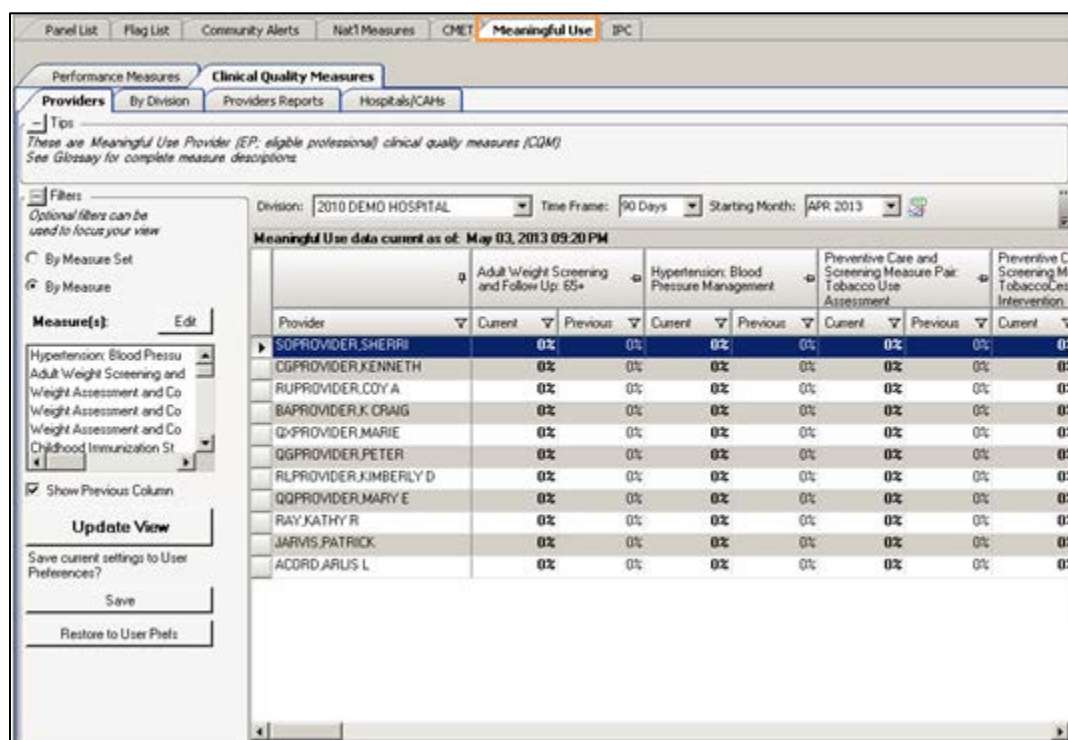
Panel List | Flag List | Community Alerts | Nat'l Measures | CMET | Meaningful Use | IPC

Performance Measures | Clinical Quality Measures

Providers | By Division | Providers Reports | Hospitals/CAHs

Tips

These are Meaningful Use Provider (EP: eligible professional) clinical quality measures (CQM)
See Glossary for complete measure descriptions

Filters
Optional filters can be used to focus your view

By Measure Set
By Measure

Measure(s): Edit

Hypertension: Blood Pressu
Adult Weight Screening and
Weight Assessment and Co
Weight Assessment and Co
Weight Assessment and Co
Childhood Immunization St

Show Previous Column

Update View

Save current settings to User Preferences?

Save

Restore to User Prefs

Division: 2010 DEMO HOSPITAL Time Frame: 90 Days Starting Month: APR 2013

Meaningful Use data current as of: May 03, 2013 09:20 PM

| | Adult Weight Screening and Follow Up: 65+ | | Hypertension: Blood Pressure Management | | Preventive Care and Screening Measure Pair: Tobacco Use Assessment | | Preventive C Screening M TobaccoCes Intervention |
|---|---|---|---|---|---|---|---|
| Provider | Current | Previous | Current | Previous | Current | Previous | Current |
| SOPROVIDER,SHERRI | 0% | 0% | 0% | 0% | 0% | 0% | 0 |
| CGPROVIDER,KENNETH | 0% | 0% | 0% | 0% | 0% | 0% | 0 |
| RUPROVIDER,COY A | 0% | 0% | 0% | 0% | 0% | 0% | 0 |
| BAPROVIDER,K CRAIG | 0% | 0% | 0% | 0% | 0% | 0% | 0 |
| QXPROVIDER,MARIE | 0% | 0% | 0% | 0% | 0% | 0% | 0 |
| QGPROVIDER,PETER | 0% | 0% | 0% | 0% | 0% | 0% | 0 |
| RLPROVIDER,KIMBERLY D | 0% | 0% | 0% | 0% | 0% | 0% | 0 |
| QQPROVIDER,MARY E | 0% | 0% | 0% | 0% | 0% | 0% | 0 |
| RAY,KATHY R | 0% | 0% | 0% | 0% | 0% | 0% | 0 |
| JARVIS,PATRICK | 0% | 0% | 0% | 0% | 0% | 0% | 0 |
| ACORD,ARLIS L | 0% | 0% | 0% | 0% | 0% | 0% | 0 |